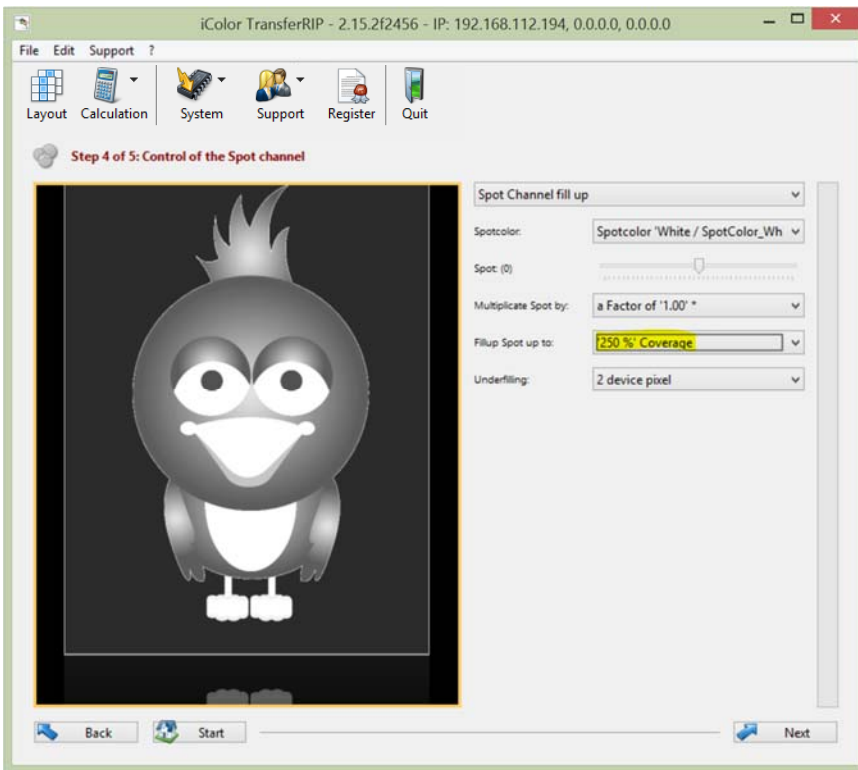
iColor TransferRIP - 2.15.2f2456 - IP: 192.168.112.194, 0.0.0.0, 0.0.0.0

File Edit Support ?

Layout Calculation System Support Register Quit

Step 4 of 5: Control of the Spot channel

Spot Channel fill up

Spotcolor: Spotcolor 'White / SpotColor_Wh

Spot: (0)

Multiplicate Spot by: a Factor of '1.00' *

Fillup Spot up to: '250 %' Coverage

Underfilling: 2 device pixel

Back Start Next